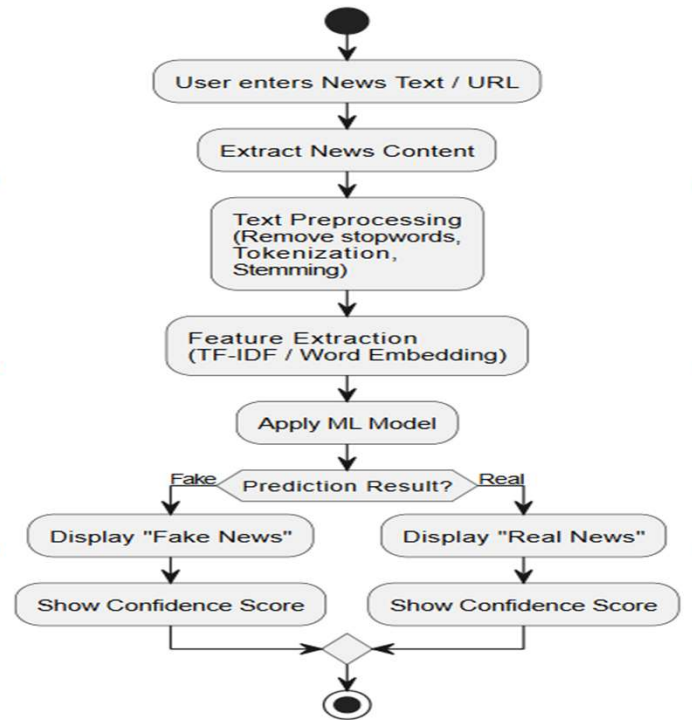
User enters News Text / URL

Extract News Content

Text Preprocessing (Remove stopwords, Tokenization, Stemming)

Feature Extraction (TF-IDF / Word Embedding)

Apply ML Model

Fake

Prediction Result?

Real

Display "Fake News"

Display "Real News"

Show Confidence Score

Show Confidence Score